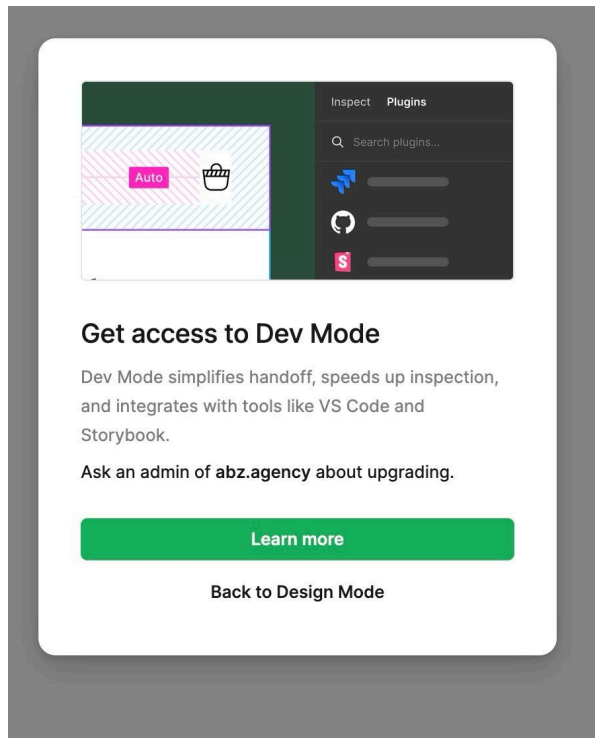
Inspect Plugins

Search plugins...

Auto

Get access to Dev Mode

Dev Mode simplifies handoff, speeds up inspection, and integrates with tools like VS Code and Storybook.

Ask an admin of abz.agency about upgrading.

Learn more

Back to Design Mode